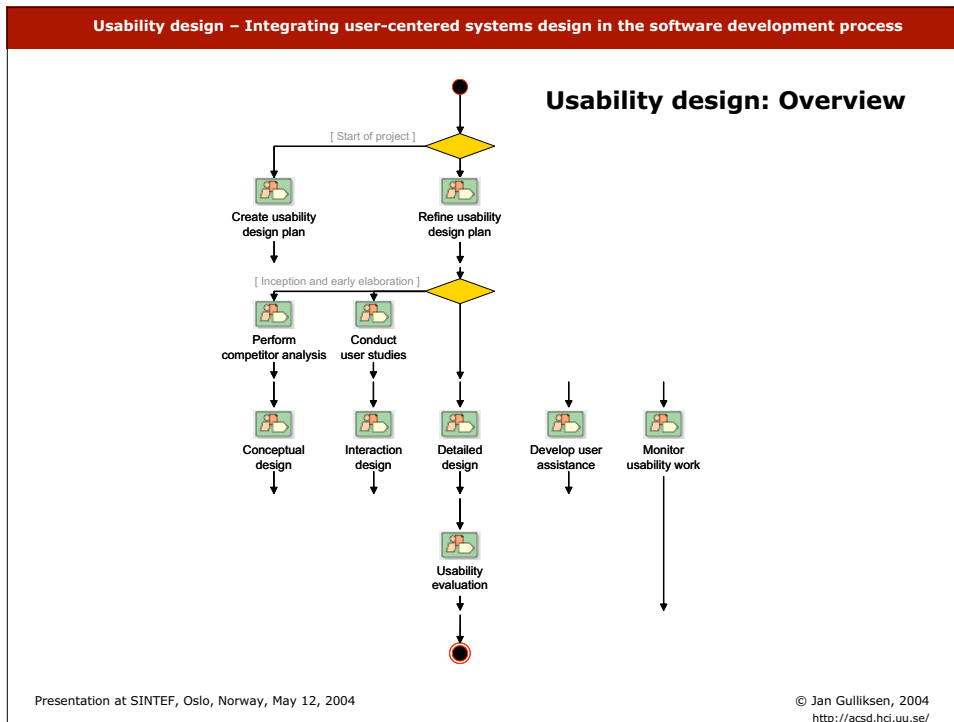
Usability design – Integrating user-centered systems design in the software development process

Usability design: Overview

[ Start of project ]

Create usability design plan

Refine usability design plan

[ Inception and early elaboration ]

Perform competitor analysis

Conduct user studies

Conceptual design

Interaction design

Detailed design

Develop user assistance

Monitor usability work

Usability evaluation

Presentation at SINTEF, Oslo, Norway, May 12, 2004

© Jan Gulliksen, 2004
http://acsd.hci.uu.se/